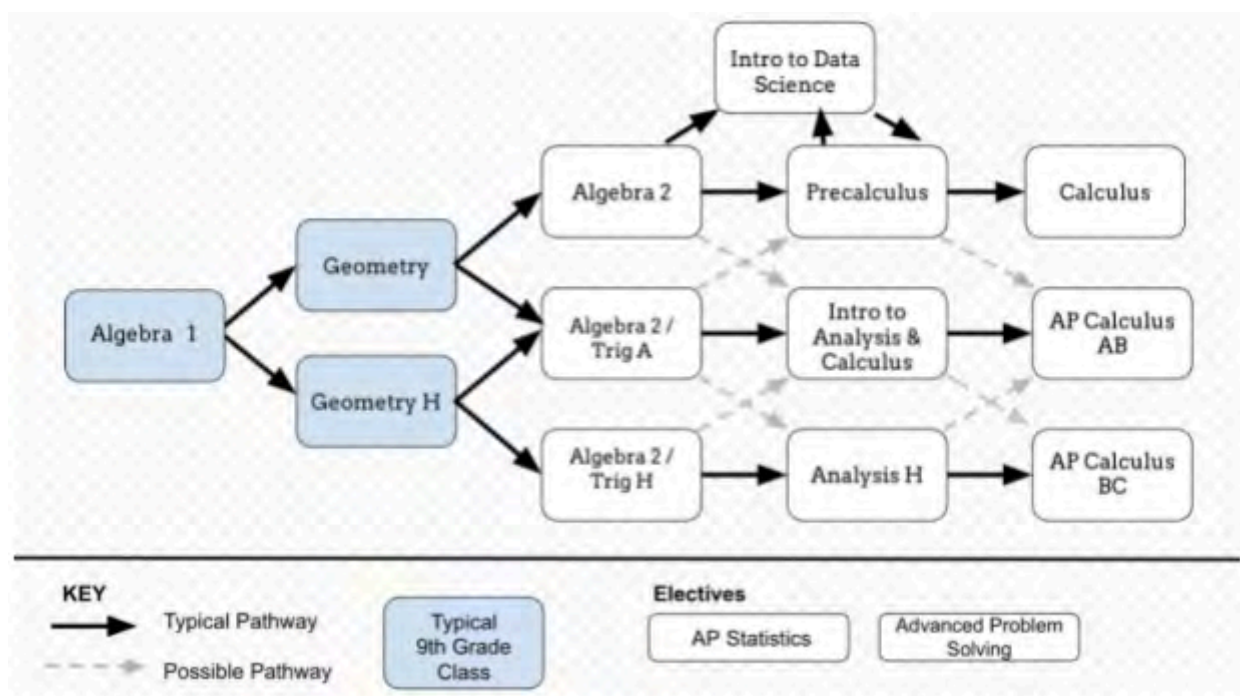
Intro to Data Science

Algebra 2

Precalculus

Calculus

Geometry

Algebra 1

Algebra 2 / Trig A

Intro to Analysis & Calculus

AP Calculus AB

Geometry H

Algebra 2 / Trig H

Analysis H

AP Calculus BC

KEY

Typical Pathway

Possible Pathway

Typical 9th Grade Class

Electives

AP Statistics

Advanced Problem Solving